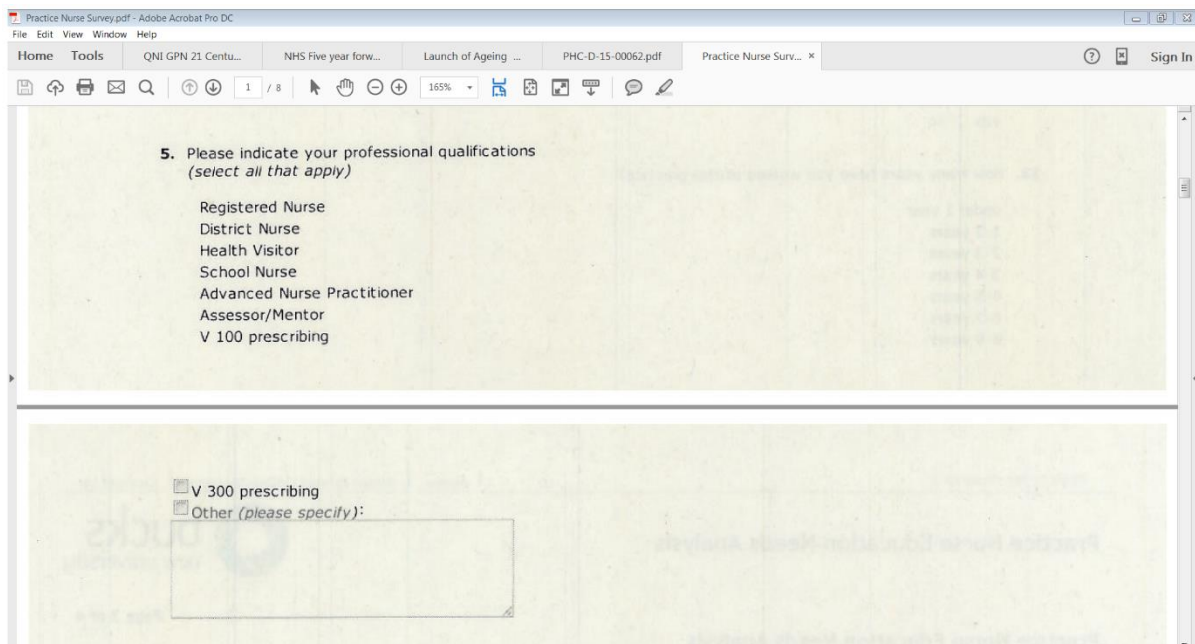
Practice Nurse Survey.pdf - Adobe Acrobat Pro DC
File Edit View Window Help
Home Tools QNI GPN 21 Centu... NHS Five year forw... Launch of Ageing ... PHC-D-15-00062.pdf Practice Nurse Surv... ×
Sign In
1 / 8 165%

5. Please indicate your professional qualifications
(select all that apply)

Registered Nurse
District Nurse
Health Visitor
School Nurse
Advanced Nurse Practitioner
Assessor/Mentor
V 100 prescribing

V 300 prescribing
Other (please specify):